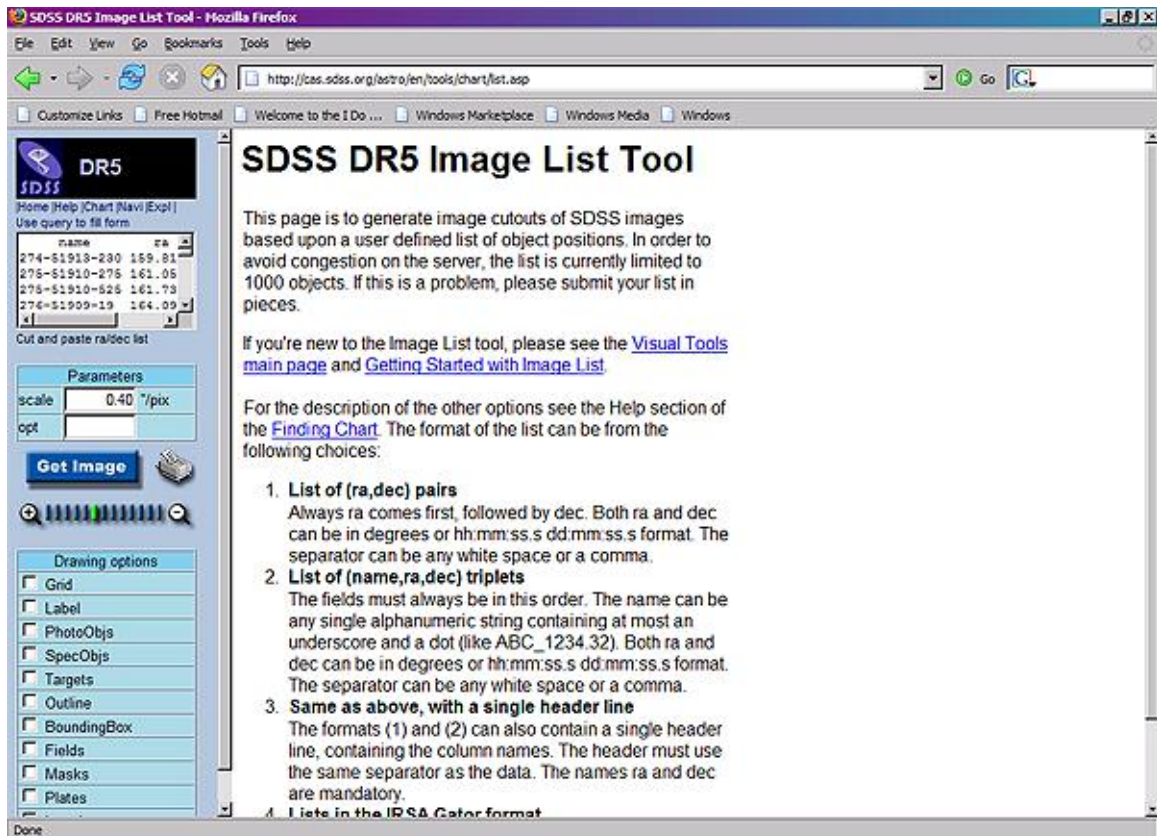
SDSS DR5 Image List Tool - Mozilla Firefox

File Edit View Go Bookmarks Tools Help

http://cas.sdss.org/astro/en/tools/chart/list.asp

Go

Customize Links | Free Hotmail | Welcome to the I Do ... | Windows Marketplace | Windows Media | Windows

DR5
SDSS

Home |Help |Chart |Navi |Expl |
Use query to fill form

| name | ra |
|---|---|
| 274-51913-230 | 159.81 |
| 275-51910-275 | 161.05 |
| 275-51910-525 | 161.73 |
| 276-51909-19 | 164.09 |

Cut and paste ra/dec list

| Parameters | | |
|---|---|---|
| scale | 0.40 | "/pix |
| opt | | |

Get Image

Drawing options
Grid
Label
PhotoObjs
SpecObjs
Targets
Outline
BoundingBox
Fields
Masks
Plates

SDSS DR5 Image List Tool

This page is to generate image cutouts of SDSS images based upon a user defined list of object positions. In order to avoid congestion on the server, the list is currently limited to 1000 objects. If this is a problem, please submit your list in pieces.

If you're new to the Image List tool, please see the Visual Tools main page and Getting Started with Image List.

For the description of the other options see the Help section of the Finding Chart. The format of the list can be from the following choices:

1. List of (ra,dec) pairs
Always ra comes first, followed by dec. Both ra and dec can be in degrees or hh:mm:ss.s dd:mm:ss.s format. The separator can be any white space or a comma.
2. List of (name,ra,dec) triplets
The fields must always be in this order. The name can be any single alphanumeric string containing at most an underscore and a dot (like ABC_1234.32). Both ra and dec can be in degrees or hh:mm:ss.s dd:mm:ss.s format. The separator can be any white space or a comma.
3. Same as above, with a single header line
The formats (1) and (2) can also contain a single header line, containing the column names. The header must use the same separator as the data. The names ra and dec are mandatory.
4. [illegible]

Done